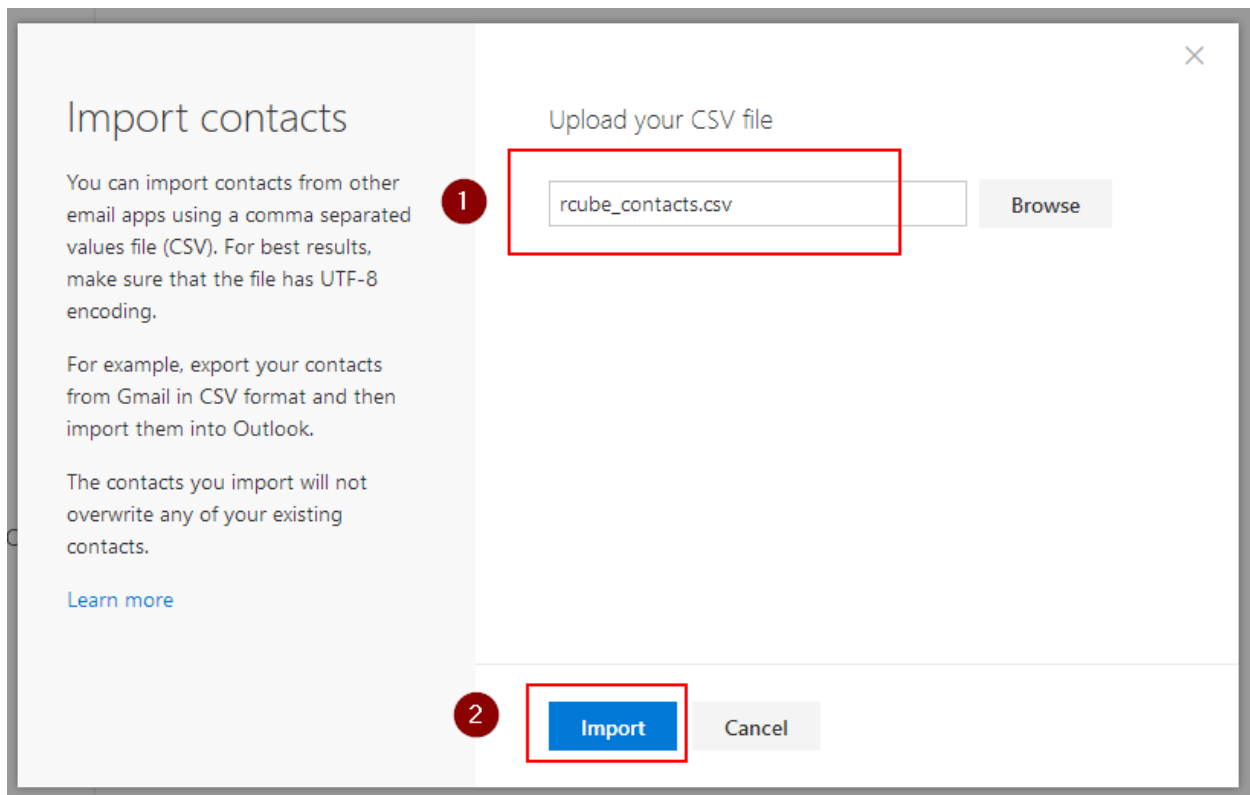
Import contacts

You can import contacts from other email apps using a comma separated values file (CSV). For best results, make sure that the file has UTF-8 encoding.

For example, export your contacts from Gmail in CSV format and then import them into Outlook.

The contacts you import will not overwrite any of your existing contacts.

Learn more

×

Upload your CSV file

1

rcube_contacts.csv

Browse

2

Import

Cancel